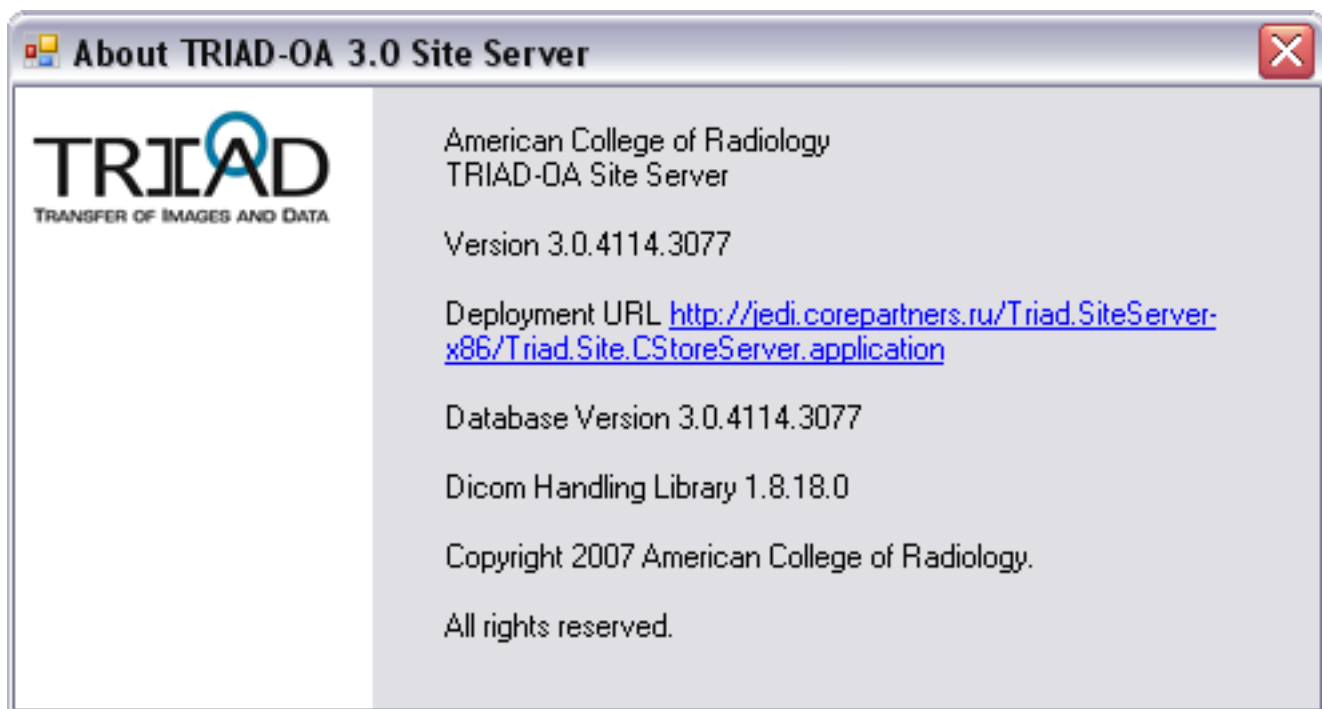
About TRIAD-OA 3.0 Site Server

TRIAD
TRANSFER OF IMAGES AND DATA

American College of Radiology
TRIAD-OA Site Server

Version 3.0.4114.3077

Deployment URL http://jedi.corepartners.ru/Triad.SiteServer-x86/Triad.Site.CStoreServer.application

Database Version 3.0.4114.3077

Dicom Handling Library 1.8.18.0

Copyright 2007 American College of Radiology.

All rights reserved.